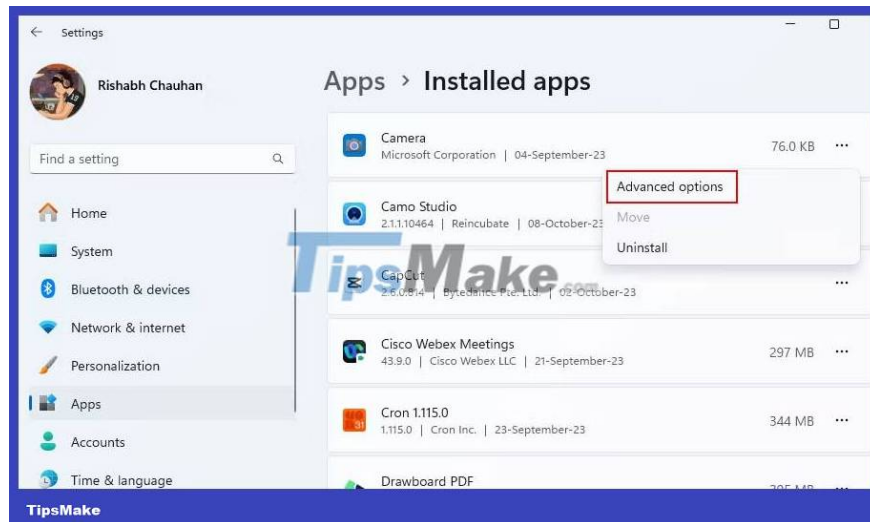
← Settings

Rishabh Chauhan

Find a setting

Home

System

Bluetooth & devices

Network & internet

Personalization

Apps

Accounts

Time & language

Apps › Installed apps

Camera
Microsoft Corporation | 04-September-23
76.0 KB ···

Advanced options
Move
Uninstall

Camo Studio
2.1.1.10464 | Reincubate | 08-October-23

CapCut
2.6.0.814 | Bytedance Pte. Ltd. | 02-October-23
···

Cisco Webex Meetings
43.9.0 | Cisco Webex LLC | 21-September-23
297 MB ···

Cron 1.115.0
1.115.0 | Cron Inc. | 23-September-23
344 MB ···

Drawboard PDF
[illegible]

TipsMake.com

TipsMake